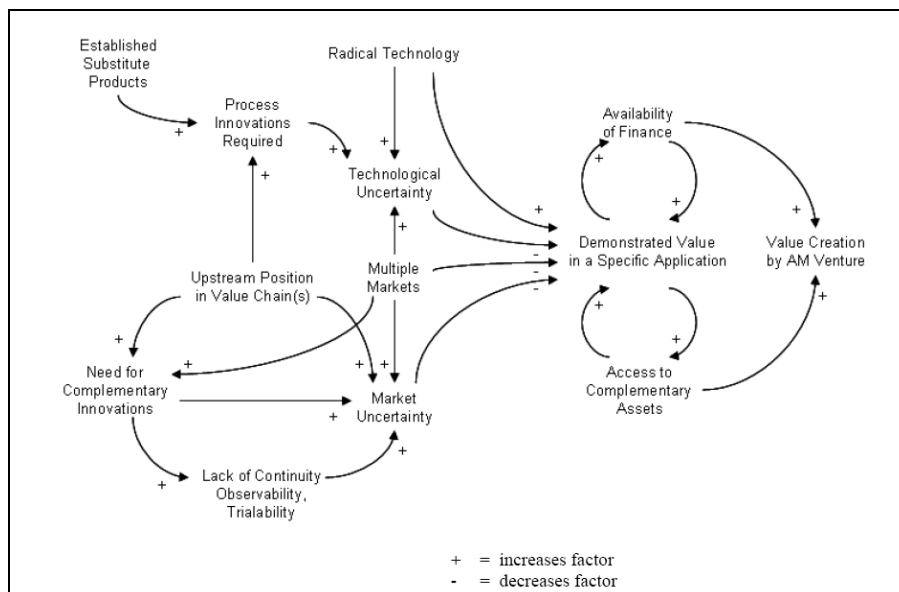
Established Substitute Products

Process Innovations Required

Radical Technology

Technological Uncertainty

Availability of Finance

Demonstrated Value in a Specific Application

Value Creation by AM Venture

Upstream Position in Value Chain(s)

Multiple Markets

Need for Complementary Innovations

Market Uncertainty

Access to Complementary Assets

Lack of Continuity Observability, Trialability

+ + + + + + + - - - + + + + + + + + + + +

+ = increases factor
- = decreases factor